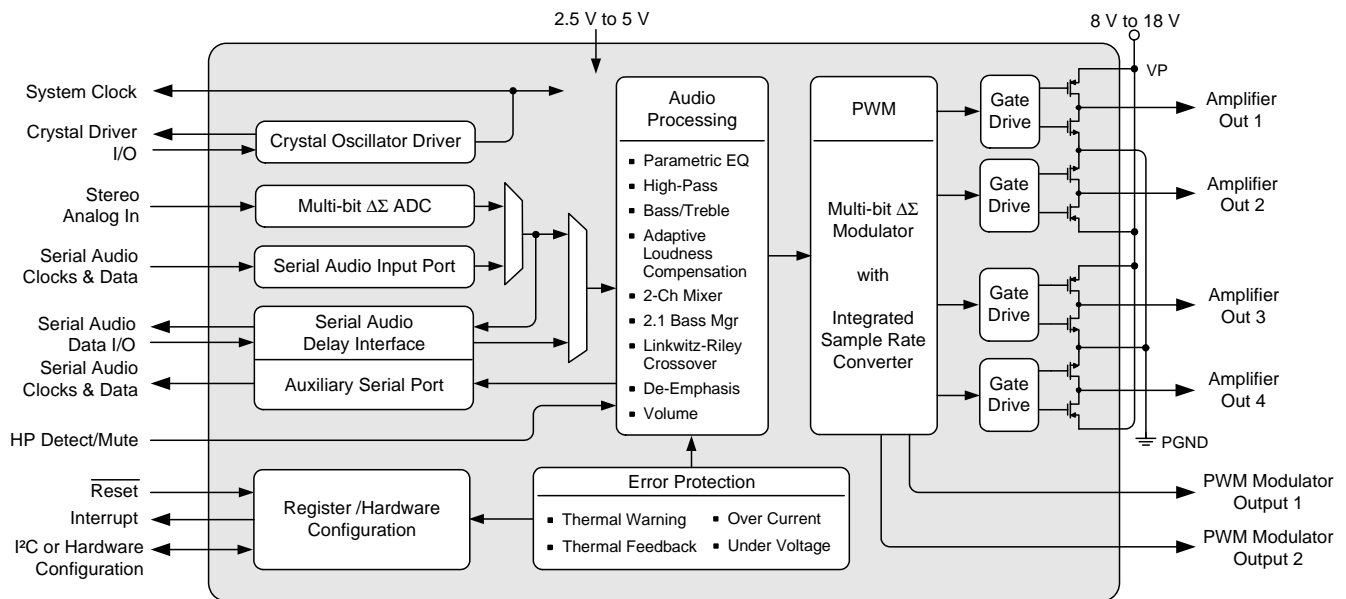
2.5 V to 5 V

8 V to 18 V

VP

System Clock

Crystal Driver I/O

Crystal Oscillator Driver

Stereo Analog In

Multi-bit ΔΣ ADC

Serial Audio Clocks & Data

Serial Audio Input Port

Serial Audio Data I/O

Serial Audio Delay Interface

Serial Audio Clocks & Data

Auxiliary Serial Port

HP Detect/Mute

Audio Processing

- Parametric EQ
- High-Pass
- Bass/Treble
- Adaptive Loudness Compensation
- 2-Ch Mixer
- 2.1 Bass Mgr
- Linkwitz-Riley Crossover
- De-Emphasis
- Volume

PWM

Multi-bit ΔΣ Modulator

with

Integrated Sample Rate Converter

Gate Drive

Amplifier Out 1

Gate Drive

Amplifier Out 2

Gate Drive

Amplifier Out 3

Gate Drive

Amplifier Out 4

PGND

$\overline{\text{Reset}}$

Interrupt

I²C or Hardware Configuration

Register /Hardware Configuration

Error Protection

- Thermal Warning
- Over Current
- Thermal Feedback
- Under Voltage

PWM Modulator Output 1

PWM Modulator Output 2